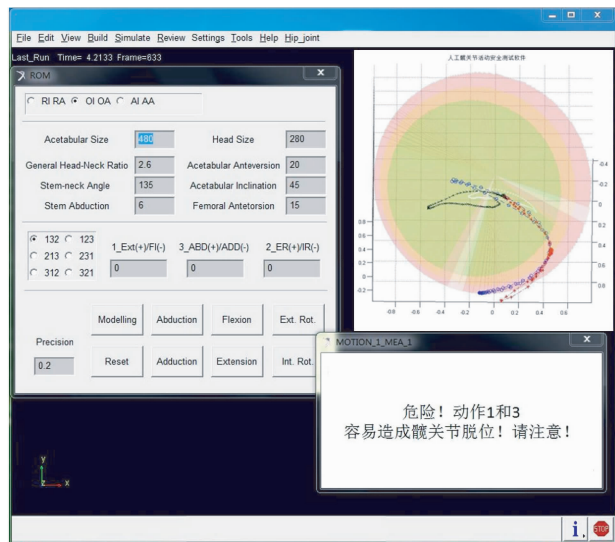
File Edit View Build Simulate Review Settings Tools Help Hip_joint

Last_Run Time= 4.2133 Frame=633

ROM

RI RA OI OA AI AA

Acetabular Size 480
Head Size 280
General Head-Neck Ratio 2.6
Acetabular Anteversion 20
Stem-neck Angle 135
Acetabular Inclination 45
Stem Abduction 6
Femoral Antetorsion 15

132 123
213 231
312 321

1_Ext(+)/Fl(-) 0
3_ABD(+)/ADD(-) 0
2_ER(+)/IR(-) 0

Modelling
Abduction
Flexion
Ext. Rot.

Precision
0.2

Reset
Adduction
Extension
Int. Rot.

人工髋关节运动安全测试软件

0.4
0.2
0
-0.2
-0.4
0.8
0.6
0.4
0.2
0
-0.2
-0.8 -0.6 -0.4 -0.2 0 0.2 0.4 0.6

MOTION_1_MEA_1

危险！动作1和3
容易造成髋关节脱位！请注意！

y
z x

i STOP